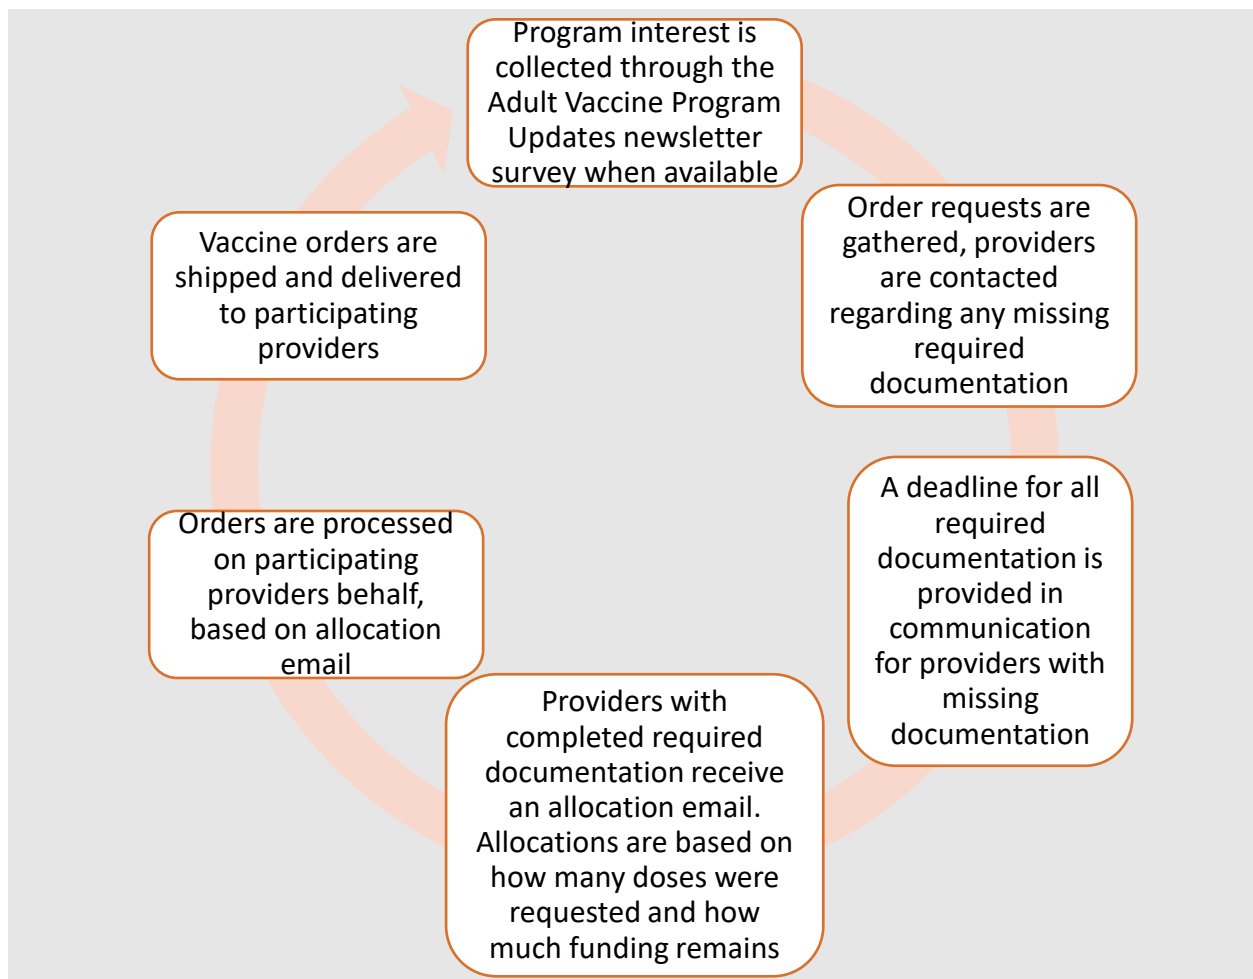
Program interest is collected through the Adult Vaccine Program Updates newsletter survey when available

Order requests are gathered, providers are contacted regarding any missing required documentation

A deadline for all required documentation is provided in communication for providers with missing documentation

Providers with completed required documentation receive an allocation email. Allocations are based on how many doses were requested and how much funding remains

Orders are processed on participating providers behalf, based on allocation email

Vaccine orders are shipped and delivered to participating providers